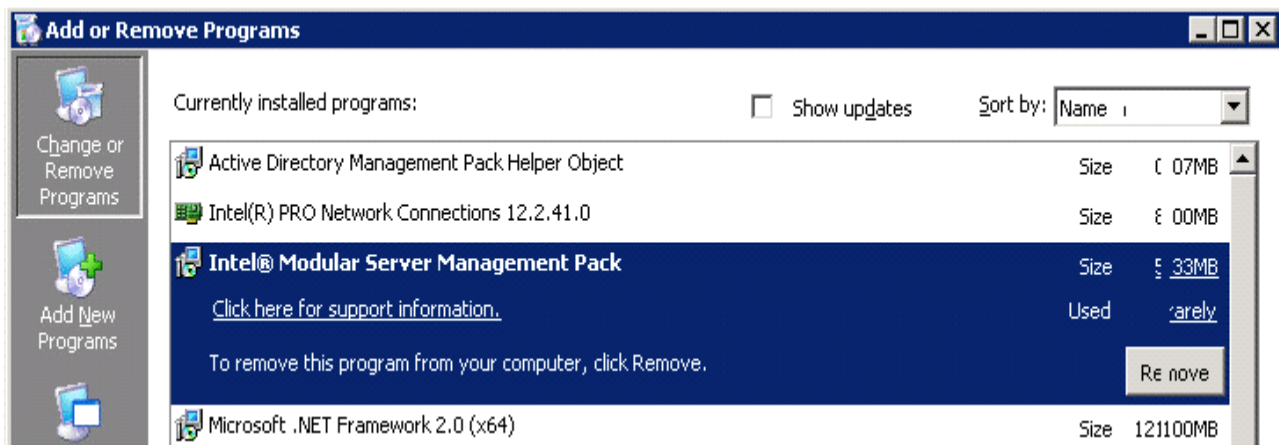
Add or Remove Programs

Change or Remove Programs

Add New Programs

Currently installed programs:

Show updates

Sort by: Name

Active Directory Management Pack Helper Object

Size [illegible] 07MB

Intel(R) PRO Network Connections 12.2.41.0

Size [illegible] 00MB

Intel® Modular Server Management Pack

Size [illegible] 33MB

Click here for support information.

Used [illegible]arely

To remove this program from your computer, click Remove.

Re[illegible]nove

Microsoft .NET Framework 2.0 (x64)

Size 121100MB